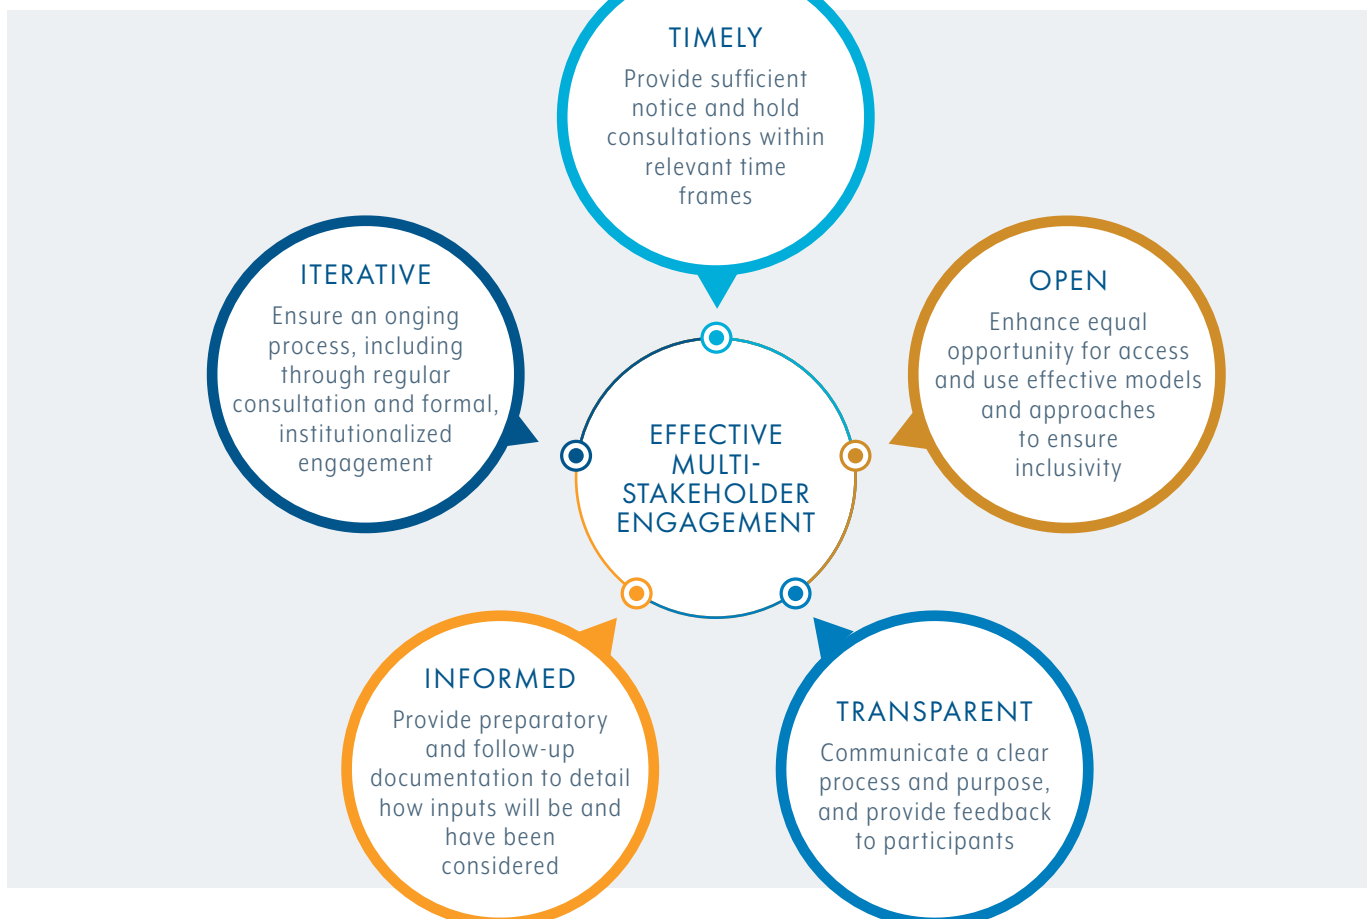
TIMELY
Provide sufficient notice and hold consultations within relevant time frames

ITERATIVE
Ensure an onging process, including through regular consultation and formal, institutionalized engagement

EFFECTIVE MULTI-STAKEHOLDER ENGAGEMENT

OPEN
Enhance equal opportunity for access and use effective models and approaches to ensure inclusivity

INFORMED
Provide preparatory and follow-up documentation to detail how inputs will be and have been considered

TRANSPARENT
Communicate a clear process and purpose, and provide feedback to participants